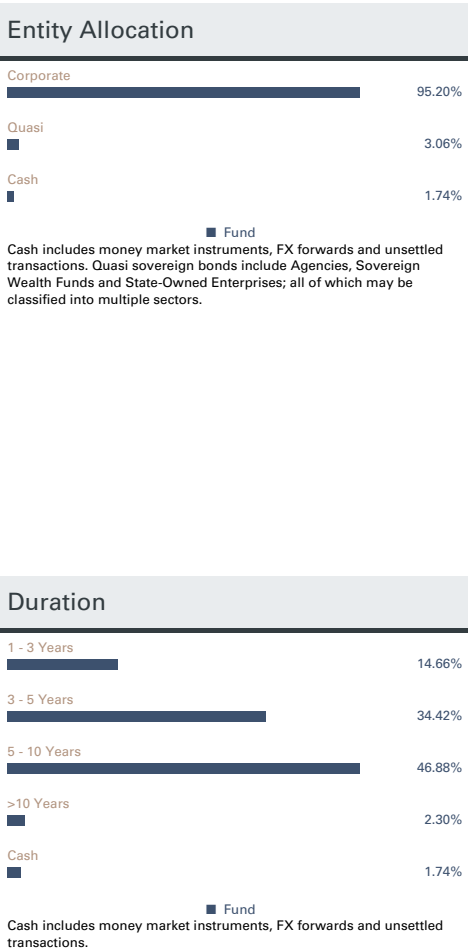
Entity Allocation

Corporate
95.20%

Quasi
3.06%

Cash
1.74%

Fund

Cash includes money market instruments, FX forwards and unsettled transactions. Quasi sovereign bonds include Agencies, Sovereign Wealth Funds and State-Owned Enterprises; all of which may be classified into multiple sectors.

Duration

1 - 3 Years
14.66%

3 - 5 Years
34.42%

5 - 10 Years
46.88%

>10 Years
2.30%

Cash
1.74%

Fund

Cash includes money market instruments, FX forwards and unsettled transactions.